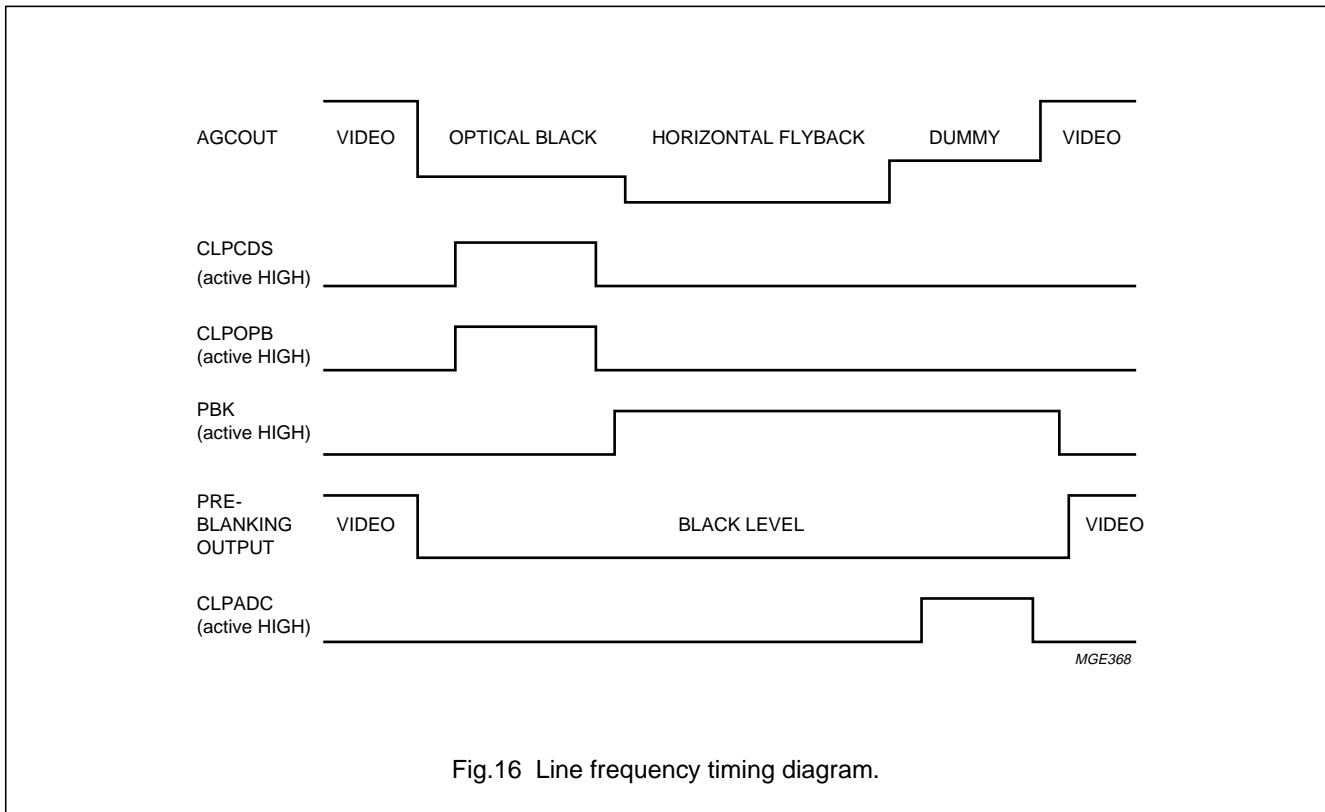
AGCOUT VIDEO OPTICAL BLACK HORIZONTAL FLYBACK DUMMY VIDEO

CLPCDS
(active HIGH)

CLPOPB
(active HIGH)

PBK
(active HIGH)

PRE-
BLANKING
OUTPUT VIDEO BLACK LEVEL VIDEO

CLPADC
(active HIGH)

MGE368

Fig.16 Line frequency timing diagram.